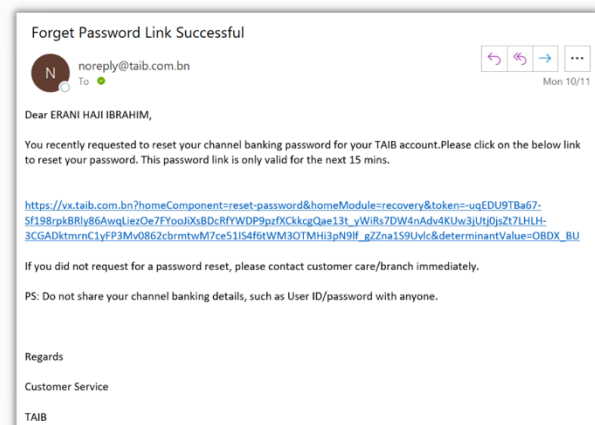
Forget Password Link Successful

N

noreply@taib.com.bn

To

Mon 10/11

Dear ERANI HAJI IBRAHIM,

You recently requested to reset your channel banking password for your TAIB account.Please click on the below link to reset your password. This password link is only valid for the next 15 mins.

https://vx.taib.com.bn?homeComponent=reset-password&homeModule=recovery&token=-uqEDU9TBa67-Sf198rpkBRly86AwqLiezOe7FYooJiXsBDcRfYWDP9pzfXCkkcgQae13t_yWiRs7DW4nAdv4KUw3jUtj0jsZt7LHLH-3CGADktmrnC1yFP3Mv0862cbrmtwM7ce51lS4f6tWM3OTMHi3pN9lf_gZZna1S9Uvlc&determinantValue=OBDX_BU

If you did not request for a password reset, please contact customer care/branch immediately.

PS: Do not share your channel banking details, such as User ID/password with anyone.

Regards

Customer Service

TAIB